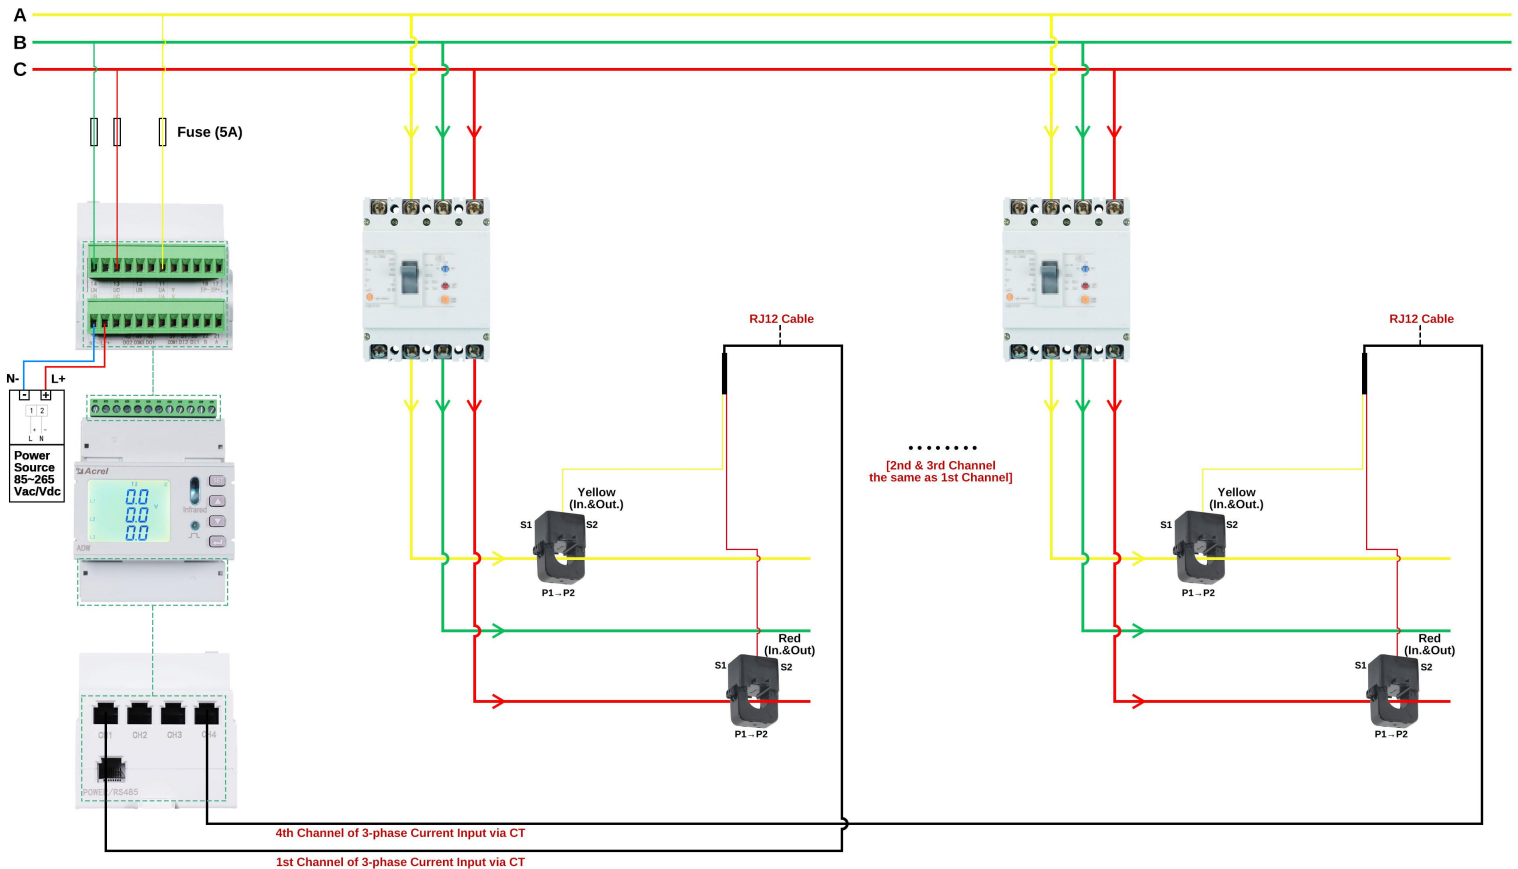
A
B
C

Fuse (5A)

N-
L+
- +
1 2
L N
Power Source 85~265 Vac/Vdc

Acrel
0.0
0.0
0.0
SET
Infrared
ADW

CH1 CH2 CH3 CH4
POWER/RS485

RJ12 Cable
Yellow (In.&Out.)
S1 S2
P1→P2
Red (In.&Out)
S1 S2
P1→P2

........
[2nd & 3rd Channel the same as 1st Channel]

RJ12 Cable
Yellow (In.&Out.)
S1 S2
P1→P2
Red (In.&Out)
S1 S2
P1→P2

4th Channel of 3-phase Current Input via CT
1st Channel of 3-phase Current Input via CT